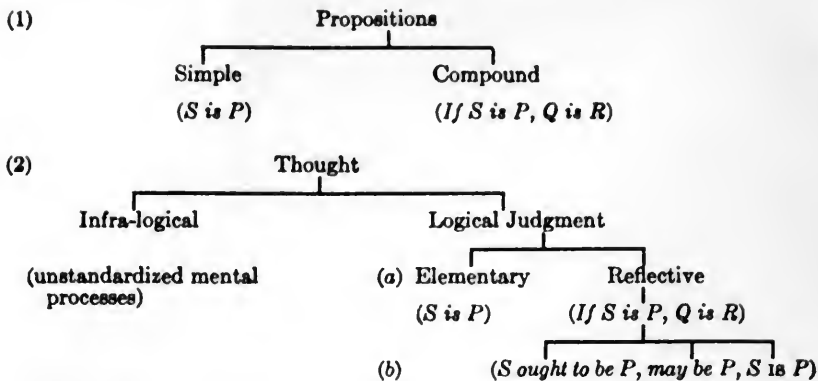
(1) Propositions

Simple (S is P)

Compound (If S is P, Q is R)

(2) Thought

Infra-logical

(unstandardized mental processes)

Logical Judgment

(a) Elementary (S is P)

Reflective (If S is P, Q is R)

(b) (S ought to be P, may be P, S is P)